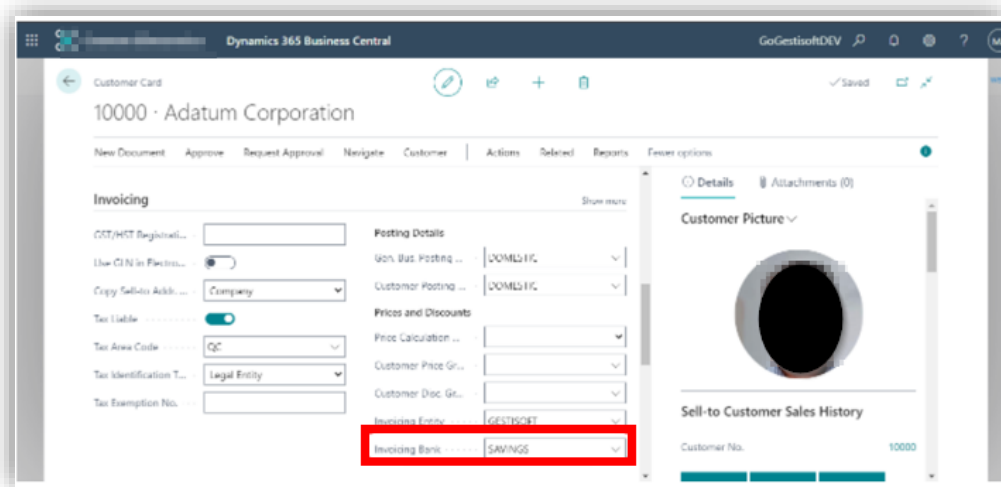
Dynamics 365 Business Central

GoGestisoftDEV

Customer Card

10000 · Adatum Corporation

✓Saved

New Document Approve Request Approval Navigate Customer Actions Related Reports Fewer options

Invoicing

Show more

GST/HST Registrati...

Use GLN in Electro...

Copy Sell-to Addr...

Company

Tax Liable

Tax Area Code

QC

Tax Identification T...

Legal Entity

Tax Exemption No.

Posting Details

Gen. Bus. Posting ...

DOMESTIC

Customer Posting ...

DOMESTIC

Prices and Discounts

Price Calculation ...

Customer Price Gr...

Customer Disc. Gr...

Invoicing Entity

GESTISOFT

Invoicing Bank

SAVINGS

Details

Attachments (0)

Customer Picture

Sell-to Customer Sales History

Customer No.

10000